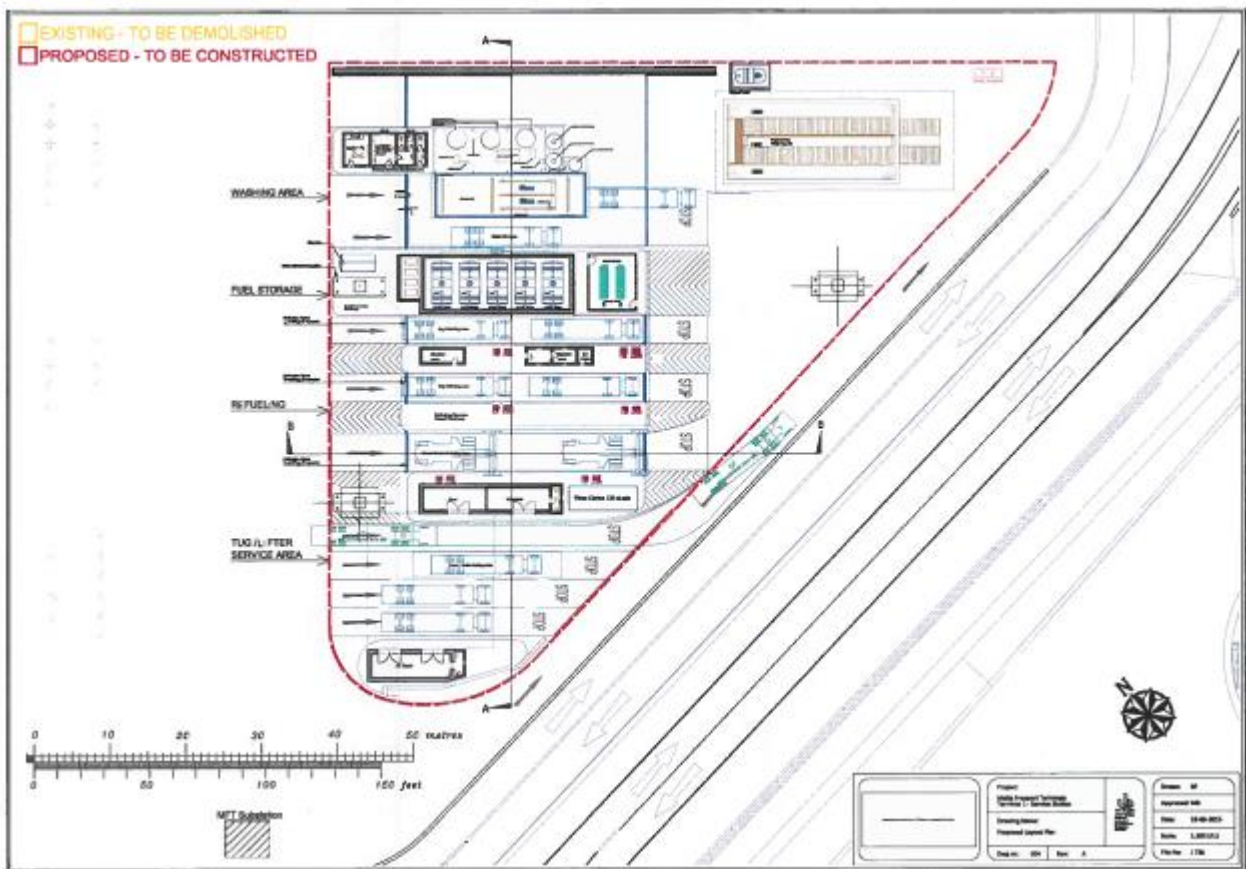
EXISTING - TO BE DEMOLISHED
PROPOSED - TO BE CONSTRUCTED

A

WASHING AREA

FUEL STORAGE

REFUELING

B

B

TUG / LIFTER SERVICE AREA

A

0 10 20 30 40 50 metres
0 50 100 150 feet

MFT Substation

Project:
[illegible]

Drawing Name:
Proposed Layout Plan

Drawn: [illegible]
Approved: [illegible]
Date: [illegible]
Scale: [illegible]
File No: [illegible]
Dwg no: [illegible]
Rev: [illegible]